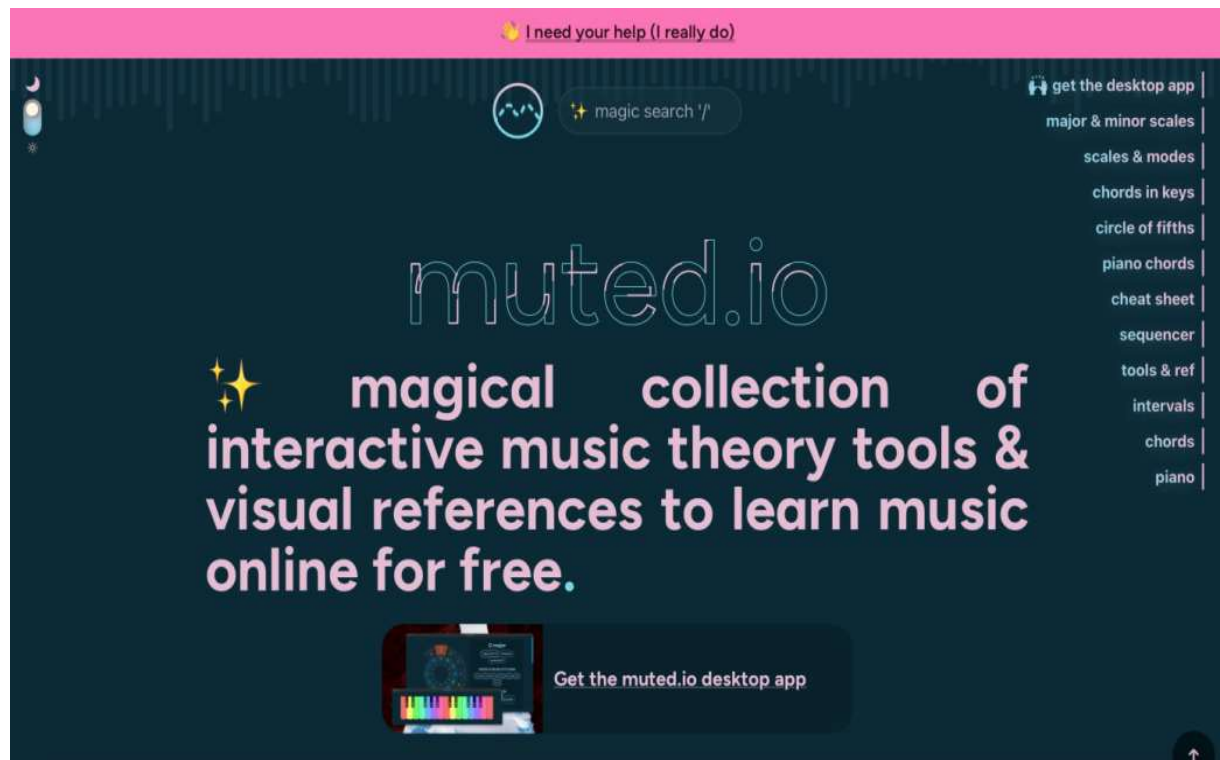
👋 I need your help (I really do)

✨ magic search '/'

get the desktop app
major & minor scales
scales & modes
chords in keys
circle of fifths
piano chords
cheat sheet
sequencer
tools & ref
intervals
chords
piano

muted.io

✨ magical collection of interactive music theory tools & visual references to learn music online for free.

Get the muted.io desktop app